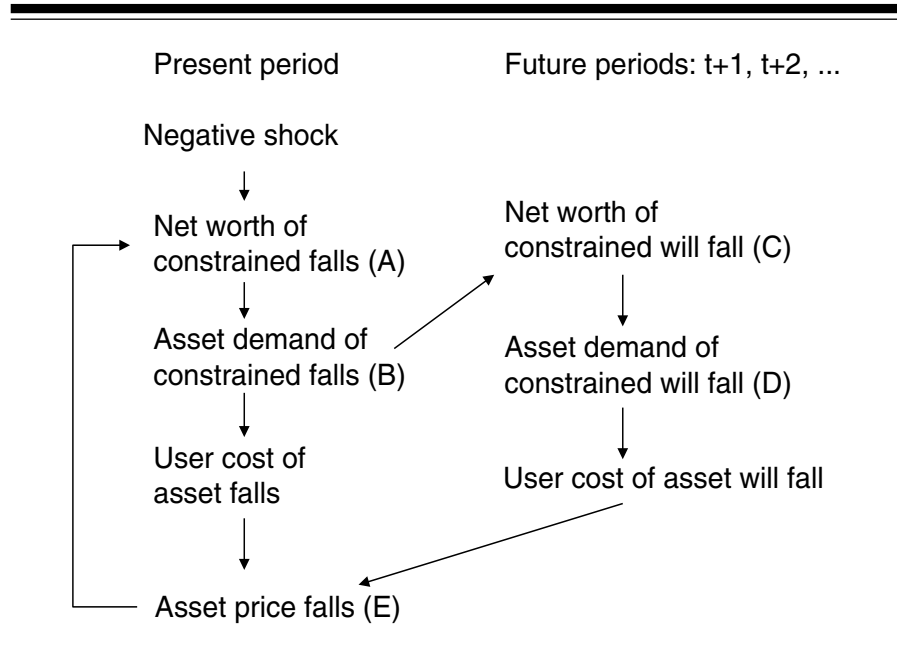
Present period

Future periods: t+1, t+2, ...

Negative shock

Net worth of constrained falls (A)

Asset demand of constrained falls (B)

User cost of asset falls

Asset price falls (E)

Net worth of constrained will fall (C)

Asset demand of constrained will fall (D)

User cost of asset will fall